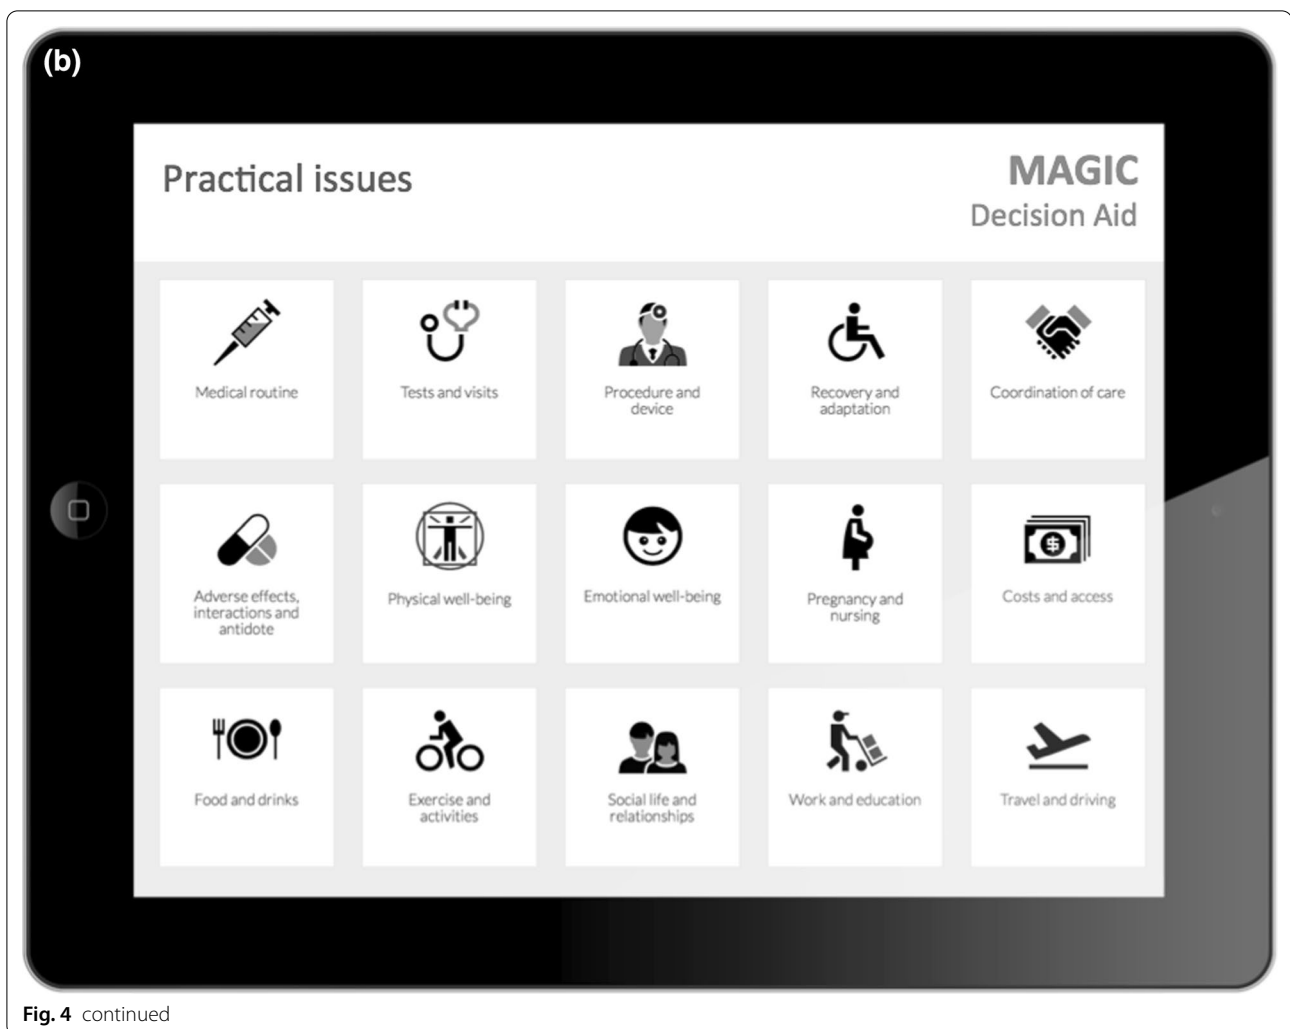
(b)

Practical issues

MAGIC
Decision Aid

Medical routine

Tests and visits

Procedure and device

Recovery and adaptation

Coordination of care

Adverse effects, interactions and antidote

Physical well-being

Emotional well-being

Pregnancy and nursing

Costs and access

Food and drinks

Exercise and activities

Social life and relationships

Work and education

Travel and driving

Fig. 4 continued